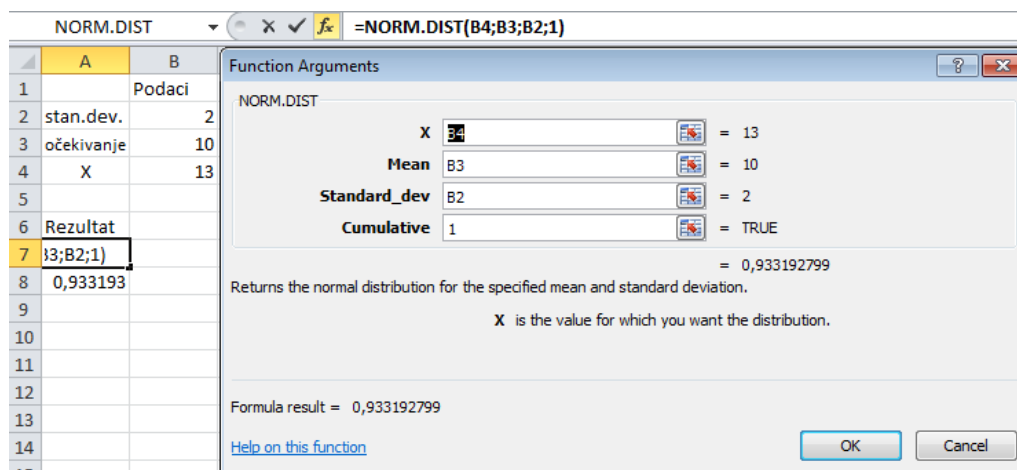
NORM.DIST ▾ × ✓ $f_x$ =NORM.DIST(B4;B3;B2;1)

| | A | B |
|---|---|---|
| 1 | | Podaci |
| 2 | stan.dev. | 2 |
| 3 | očekivanje | 10 |
| 4 | X | 13 |
| 5 | | |
| 6 | Rezultat | |
| 7 | 33;B2;1) | |
| 8 | 0,933193 | |
| 9 | | |
| 10 | | |
| 11 | | |
| 12 | | |
| 13 | | |
| 14 | | |

Function Arguments ? ×

NORM.DIST

X B4 = 13
Mean B3 = 10
Standard_dev B2 = 2
Cumulative 1 = TRUE

= 0,933192799

Returns the normal distribution for the specified mean and standard deviation.

X is the value for which you want the distribution.

Formula result = 0,933192799

Help on this function

OK Cancel